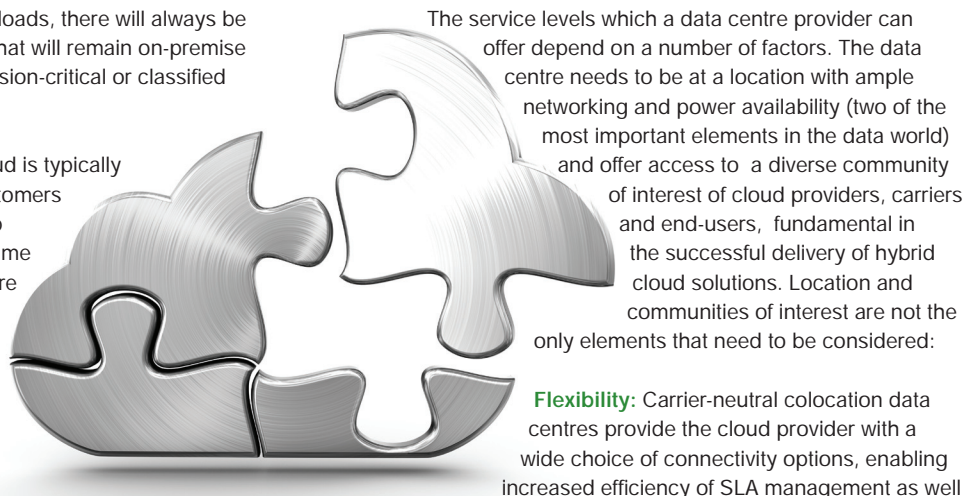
loads, there will always be
hat will remain on-premise
sion-critical or classified

ud is typically
omers
o
me
re

The service levels which a data centre provider can offer depend on a number of factors. The data centre needs to be at a location with ample networking and power availability (two of the most important elements in the data world) and offer access to a diverse community of interest of cloud providers, carriers and end-users, fundamental in the successful delivery of hybrid cloud solutions. Location and communities of interest are not the only elements that need to be considered:

**Flexibility:** Carrier-neutral colocation data centres provide the cloud provider with a wide choice of connectivity options, enabling increased efficiency of SLA management as well